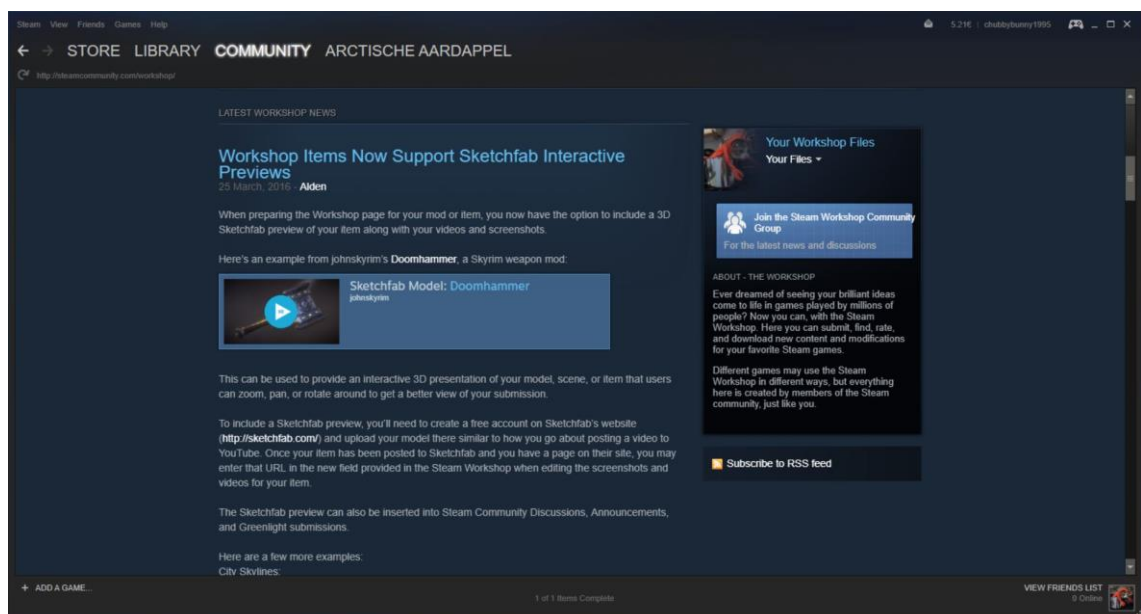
Steam View Friends Games Help

5.21€ | chubbybunny1995

STORE LIBRARY COMMUNITY ARCTISCHE AARDAPPEL

http://steamcommunity.com/workshop/

LATEST WORKSHOP NEWS

Workshop Items Now Support Sketchfab Interactive Previews
25 March, 2016 - Alden

When preparing the Workshop page for your mod or item, you now have the option to include a 3D Sketchfab preview of your item along with your videos and screenshots.

Here's an example from johnskyrim's Doomhammer, a Skyrim weapon mod:

Sketchfab Model: Doomhammer
johnskyrim

This can be used to provide an interactive 3D presentation of your model, scene, or item that users can zoom, pan, or rotate around to get a better view of your submission.

To include a Sketchfab preview, you'll need to create a free account on Sketchfab's website (http://sketchfab.com/) and upload your model there similar to how you go about posting a video to YouTube. Once your item has been posted to Sketchfab and you have a page on their site, you may enter that URL in the new field provided in the Steam Workshop when editing the screenshots and videos for your item.

The Sketchfab preview can also be inserted into Steam Community Discussions, Announcements, and Greenlight submissions.

Here are a few more examples:
City Skylines:

Your Workshop Files
Your Files ▾

Join the Steam Workshop Community Group
For the latest news and discussions

ABOUT - THE WORKSHOP

Ever dreamed of seeing your brilliant ideas come to life in games played by millions of people? Now you can, with the Steam Workshop. Here you can submit, find, rate, and download new content and modifications for your favorite Steam games.

Different games may use the Steam Workshop in different ways, but everything here is created by members of the Steam community, just like you.

Subscribe to RSS feed

+ ADD A GAME...

1 of 1 Items Complete

VIEW FRIENDS LIST
0 Online